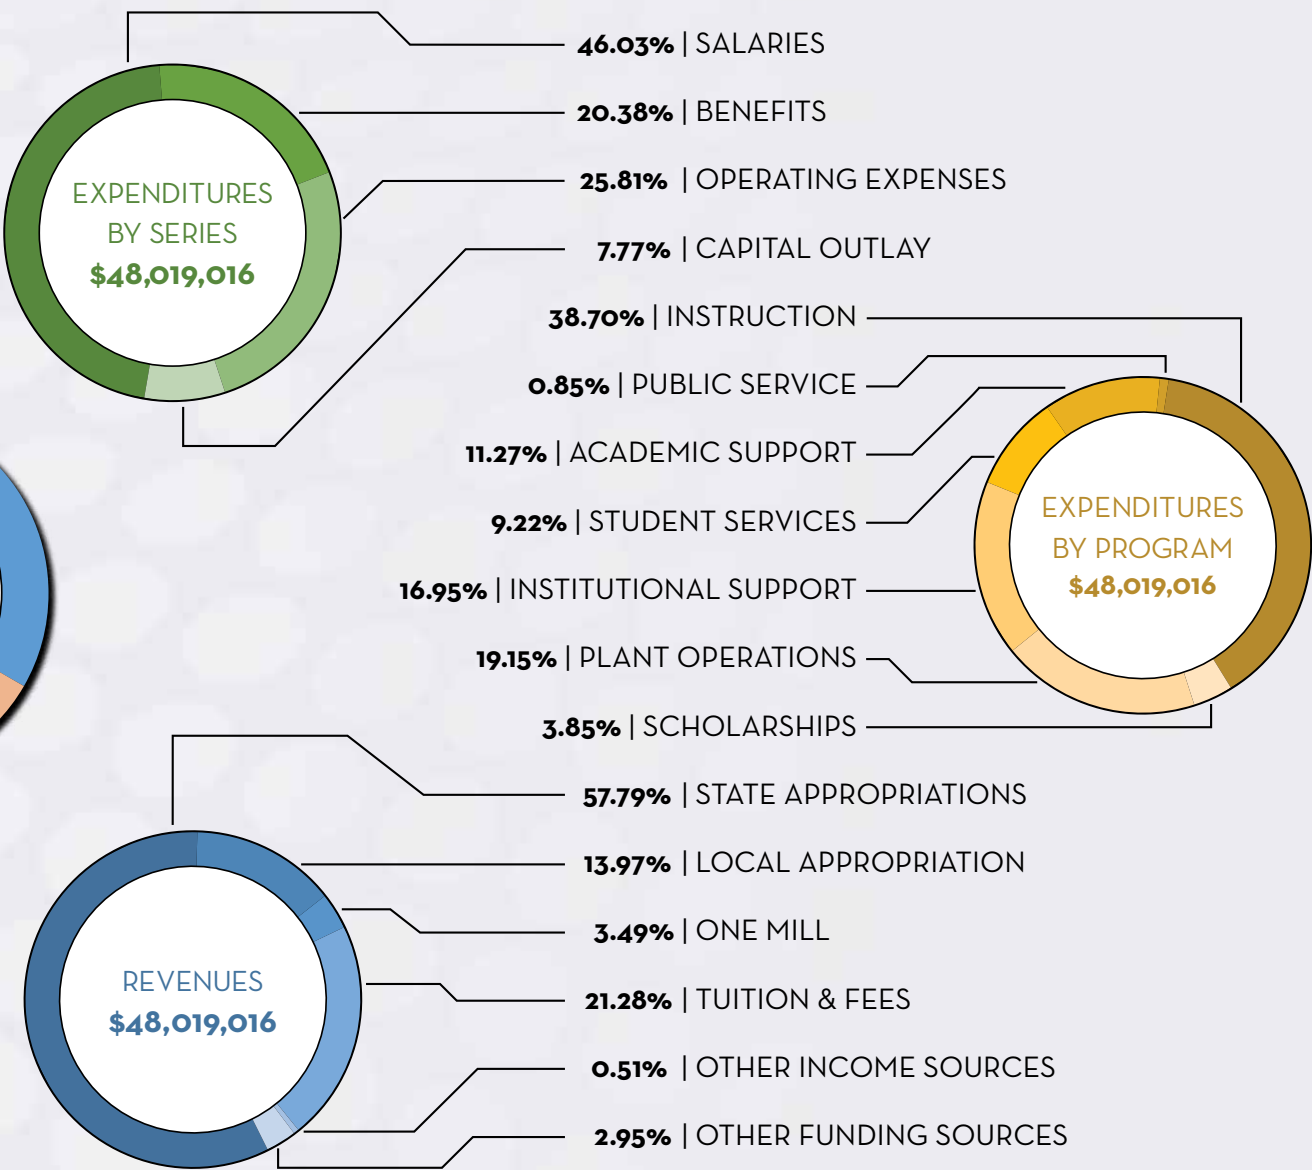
EXPENDITURES BY SERIES
$48,019,016

46.03% | SALARIES
20.38% | BENEFITS
25.81% | OPERATING EXPENSES
7.77% | CAPITAL OUTLAY

38.70% | INSTRUCTION
0.85% | PUBLIC SERVICE
11.27% | ACADEMIC SUPPORT
9.22% | STUDENT SERVICES
16.95% | INSTITUTIONAL SUPPORT
19.15% | PLANT OPERATIONS
3.85% | SCHOLARSHIPS

EXPENDITURES BY PROGRAM
$48,019,016

57.79% | STATE APPROPRIATIONS
13.97% | LOCAL APPROPRIATION
3.49% | ONE MILL
21.28% | TUITION & FEES
0.51% | OTHER INCOME SOURCES
2.95% | OTHER FUNDING SOURCES

REVENUES
$48,019,016